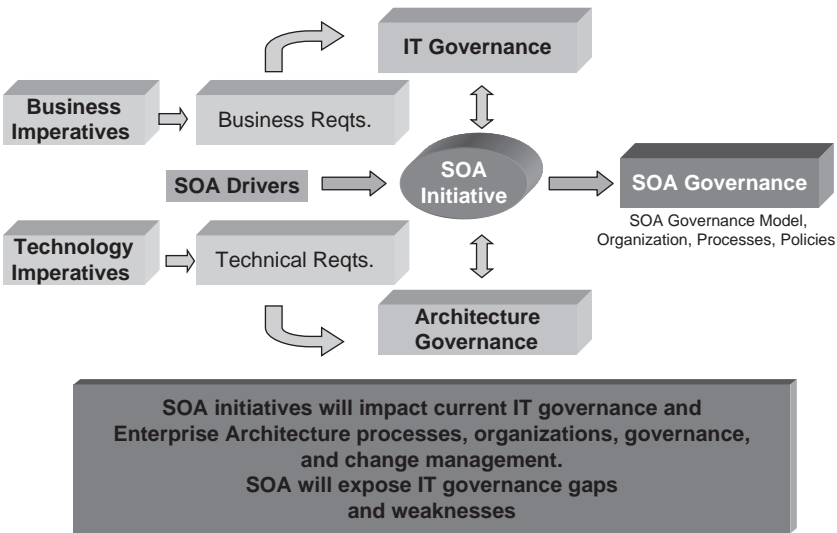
IT Governance

Business Imperatives

Business Reqts.

SOA Drivers

SOA Initiative

SOA Governance

SOA Governance Model, Organization, Processes, Policies

Technology Imperatives

Technical Reqts.

Architecture Governance

SOA initiatives will impact current IT governance and Enterprise Architecture processes, organizations, governance, and change management.
SOA will expose IT governance gaps and weaknesses